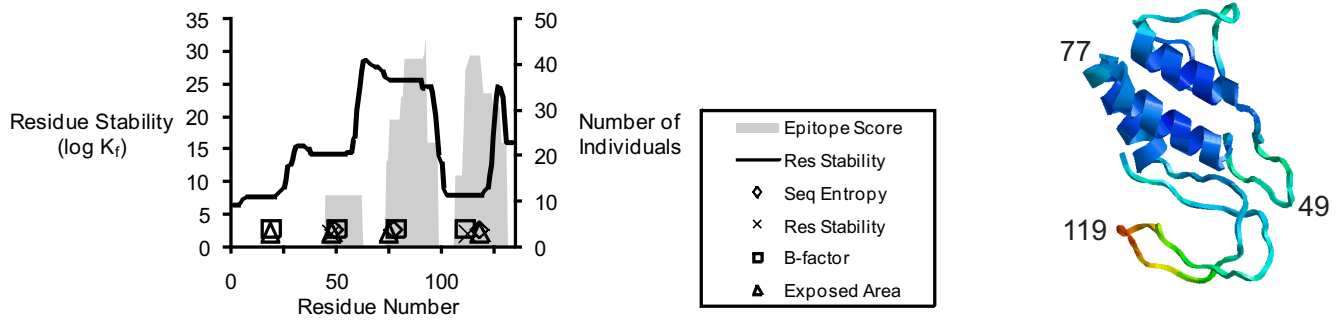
Residue Stability (log $K_f$)

35
30
25
20
15
10
5
0

0
50
100

Residue Number

50
40
30
20
10
0

Number of Individuals

Epitope Score
Res Stability
Seq Entropy
Res Stability
B-factor
Exposed Area

77
49
119